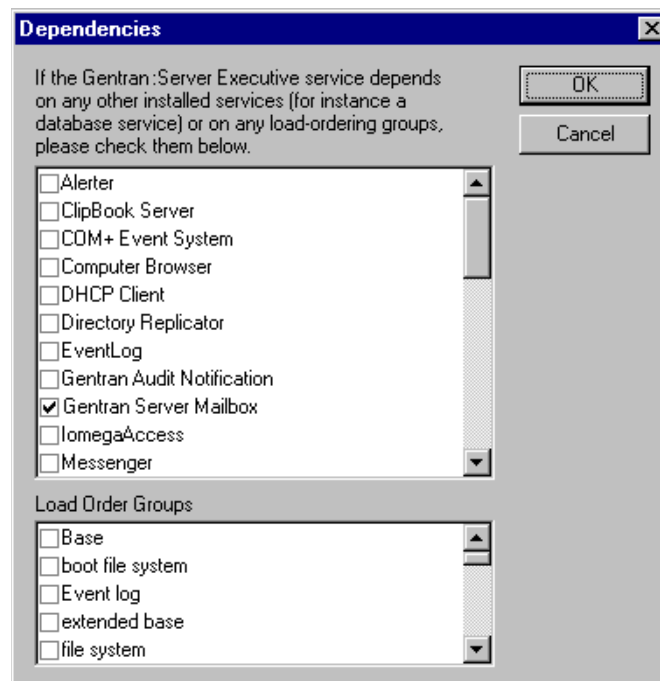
Dependencies

If the Gentran:Server Executive service depends on any other installed services (for instance a database service) or on any load-ordering groups, please check them below.

OK

Cancel

Alerter
ClipBook Server
COM+ Event System
Computer Browser
DHCP Client
Directory Replicator
EventLog
Gentran Audit Notification
Gentran Server Mailbox
IomegaAccess
Messenger

Load Order Groups

Base
boot file system
Event log
extended base
file system